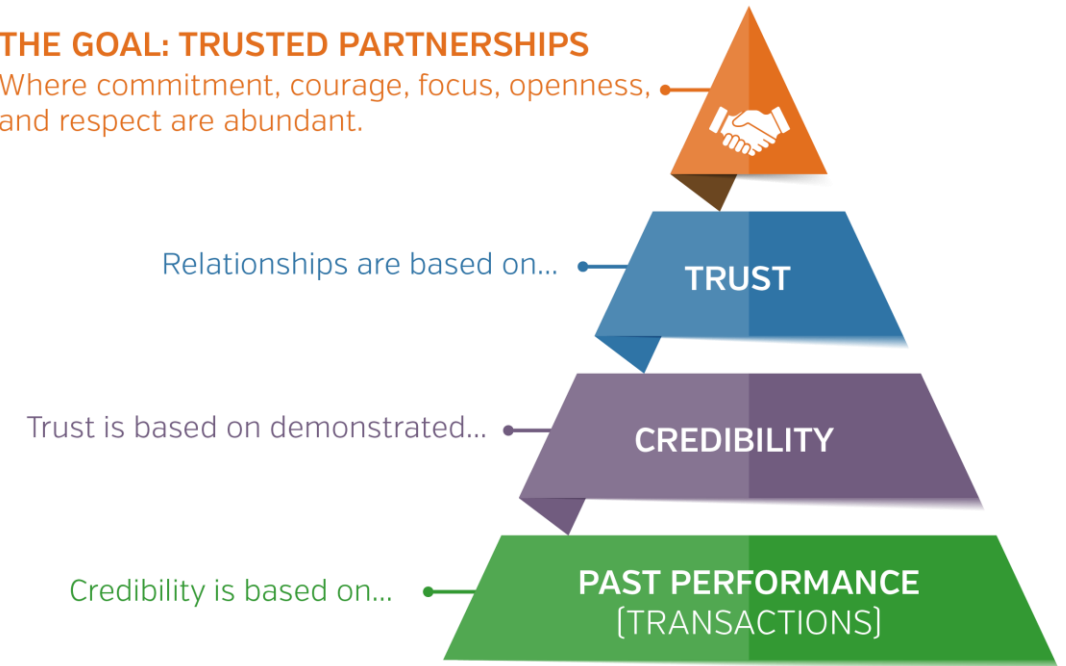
THE GOAL: TRUSTED PARTNERSHIPS
Where commitment, courage, focus, openness, and respect are abundant.

Relationships are based on...

TRUST

Trust is based on demonstrated...

CREDIBILITY

Credibility is based on...

PAST PERFORMANCE
[TRANSACTIONS]